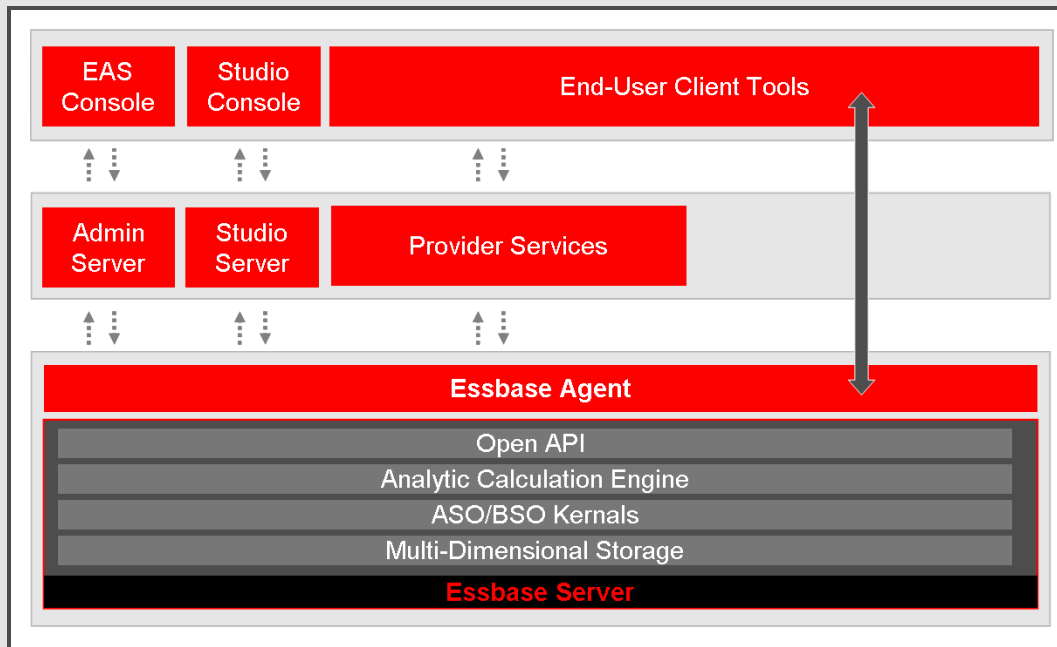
EAS Console

Studio Console

End-User Client Tools

Admin Server

Studio Server

Provider Services

Essbase Agent

Open API

Analytic Calculation Engine

ASO/BSO Kernals

Multi-Dimensional Storage

Essbase Server